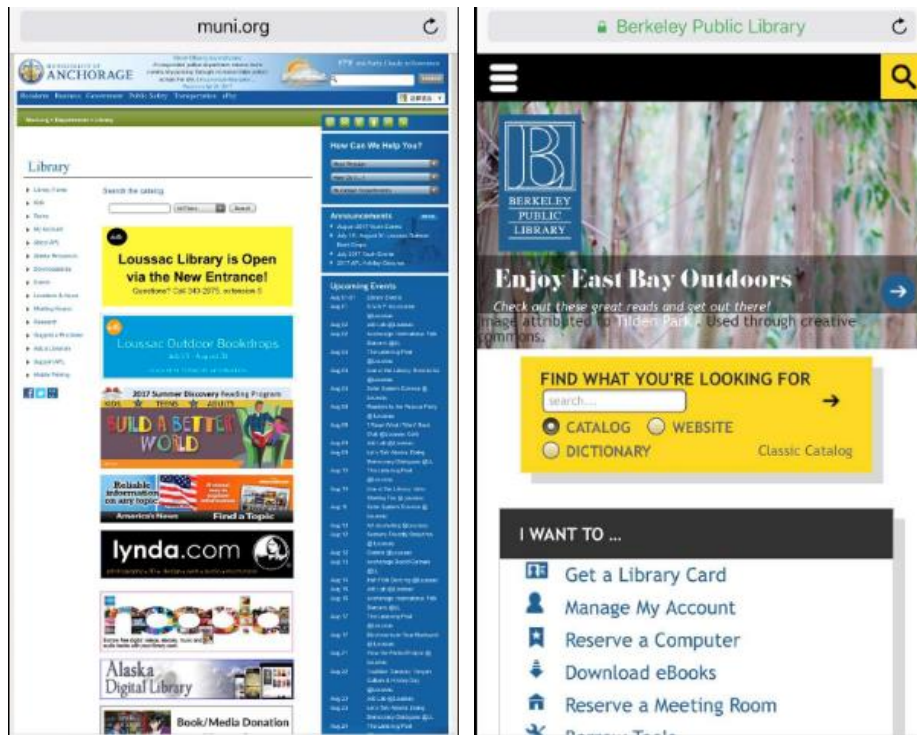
muni.org

MUNICIPALITY OF ANCHORAGE

Library

Search the catalog

Loussac Library is Open via the New Entrance!
Questions? Call 343-2975, extension 5

Loussac Outdoor Bookdrops

2017 Summer Discovery Reading Program
KIDS TEENS ADULTS
BUILD A BETTER WORLD

Reliable information on any topic
America's News Find a Topic

lynda.com

Alaska Digital Library

Book/Media Donation

How Can We Help You?

Announcements

Upcoming Events

Berkeley Public Library

BERKELEY PUBLIC LIBRARY

Enjoy East Bay Outdoors
Check out these great reads and get out there!
Image attributed to Tilden Park . Used through creative commons.

FIND WHAT YOU'RE LOOKING FOR
search...
→
CATALOG WEBSITE
DICTIONARY Classic Catalog

I WANT TO ...
Get a Library Card
Manage My Account
Reserve a Computer
Download eBooks
Reserve a Meeting Room
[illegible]